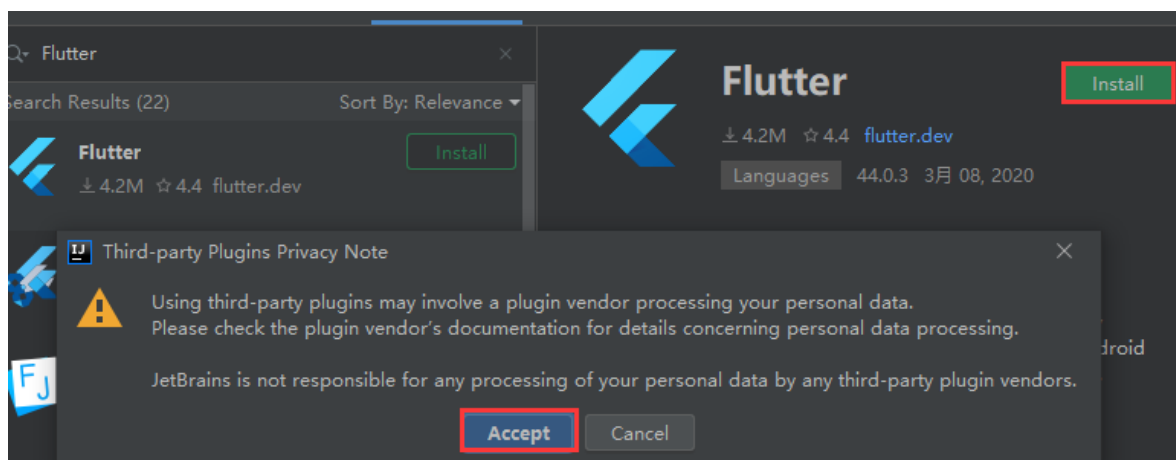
Q- Flutter ×

Search Results (22) Sort By: Relevance

Flutter
Install
⤓ 4.2M ☆ 4.4 flutter.dev

Flutter
Install
⤓ 4.2M ☆ 4.4 flutter.dev
Languages 44.0.3 3月 08, 2020

IJ Third-party Plugins Privacy Note ×

Using third-party plugins may involve a plugin vendor processing your personal data.
Please check the plugin vendor's documentation for details concerning personal data processing.

JetBrains is not responsible for any processing of your personal data by any third-party plugin vendors.

Accept Cancel

FJ

droid